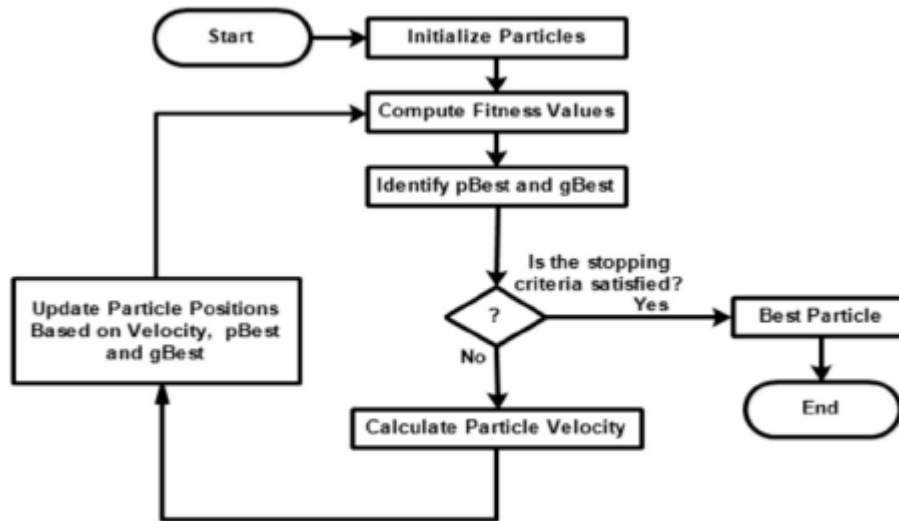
Start

Initialize Particles

Compute Fitness Values

Identify pBest and gBest

Is the stopping criteria satisfied?

?

Yes

Best Particle

End

No

Calculate Particle Velocity

Update Particle Positions Based on Velocity, pBest and gBest